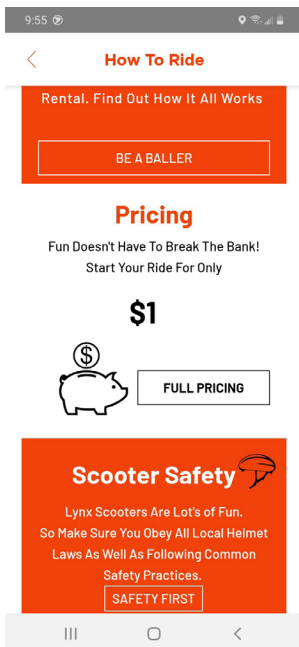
9:55

How To Ride

Rental. Find Out How It All Works

BE A BALLER

Pricing

Fun Doesn't Have To Break The Bank! Start Your Ride For Only

$1

FULL PRICING

Scooter Safety

Lynx Scooters Are Lot's of Fun. So Make Sure You Obey All Local Helmet Laws As Well As Following Common Safety Practices.

SAFETY FIRST